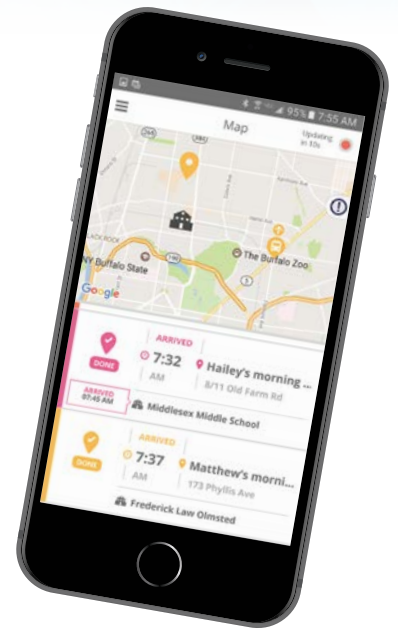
95% 7:55 AM

Map

Updating in 13s

BLACK ROCK

Buffalo State

The Buffalo Zoo

Google

DONE

ARRIVED

7:32 AM

Hailey's morning ...

8/11 Old Farm Rd

ARRIVED 07:45 AM

Middlesex Middle School

DONE

ARRIVED

7:37 AM

Matthew's morni...

173 Phyllis Ave

Frederick Law Olmsted